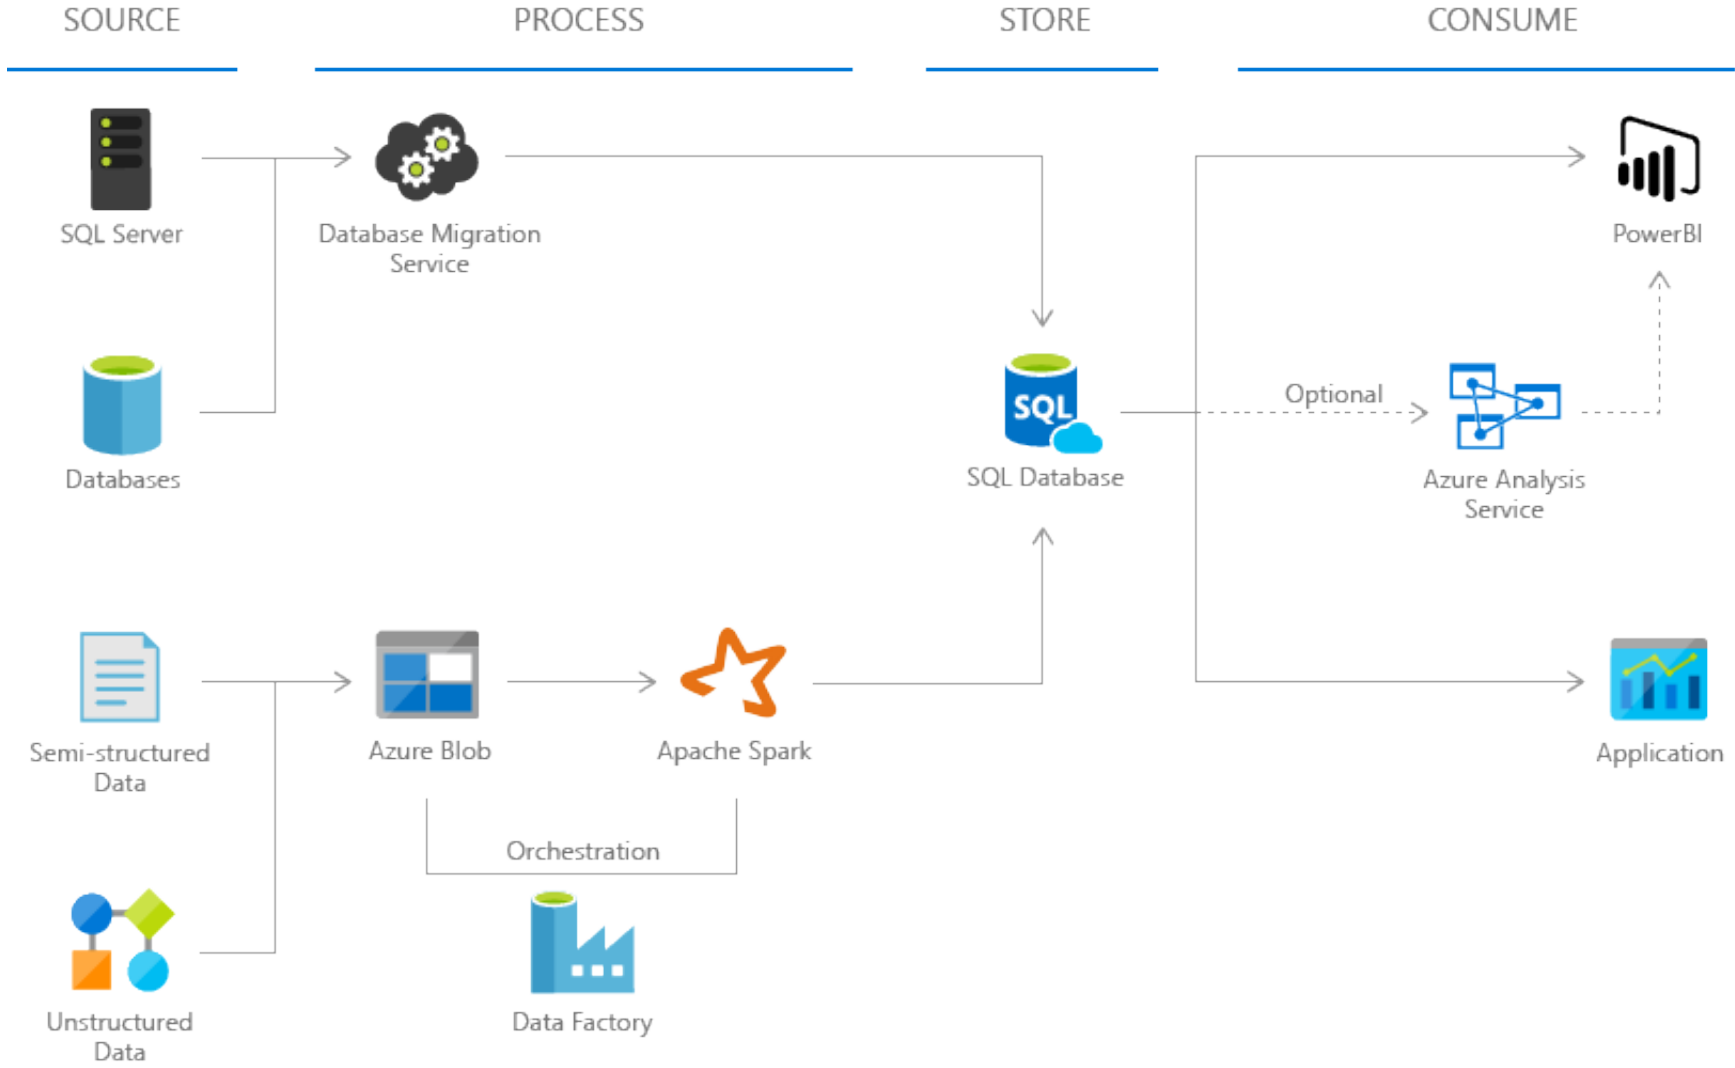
SOURCE

PROCESS

STORE

CONSUME

SQL Server

Database Migration Service

PowerBI

Databases

SQL

SQL Database

Optional

Azure Analysis Service

Semi-structured Data

Azure Blob

Apache Spark

Application

Orchestration

Unstructured Data

Data Factory